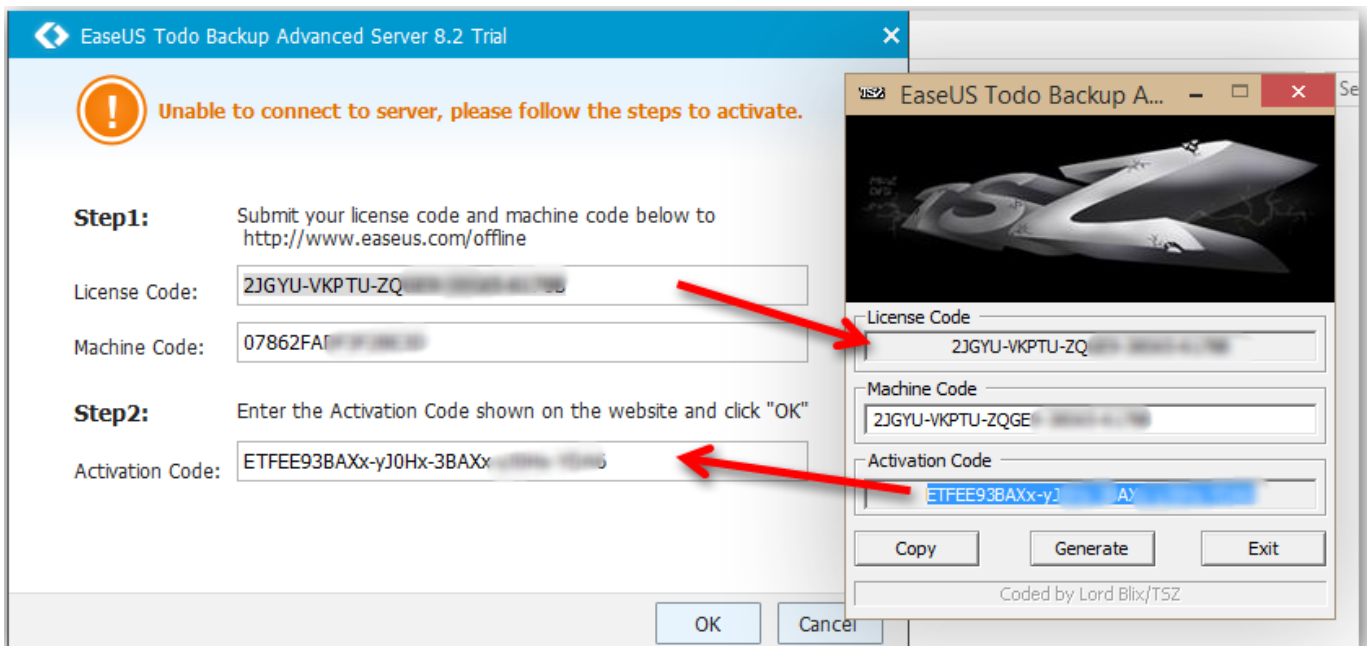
EaseUS Todo Backup Advanced Server 8.2 Trial

Unable to connect to server, please follow the steps to activate.

Step1: Submit your license code and machine code below to http://www.easeus.com/offline

License Code: 2JGYU-VKPTU-ZQ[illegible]

Machine Code: 07862FA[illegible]

Step2: Enter the Activation Code shown on the website and click "OK"

Activation Code: ETFEE93BAXx-yJ0Hx-3BAXx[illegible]

OK Cancel

TSZ EaseUS Todo Backup A...

Se

License Code
2JGYU-VKPTU-ZQ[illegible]

Machine Code
2JGYU-VKPTU-ZQGE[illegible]

Activation Code
ETFEE93BAXx-yJ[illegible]AX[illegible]

Copy Generate Exit

Coded by Lord Blix/TSZ